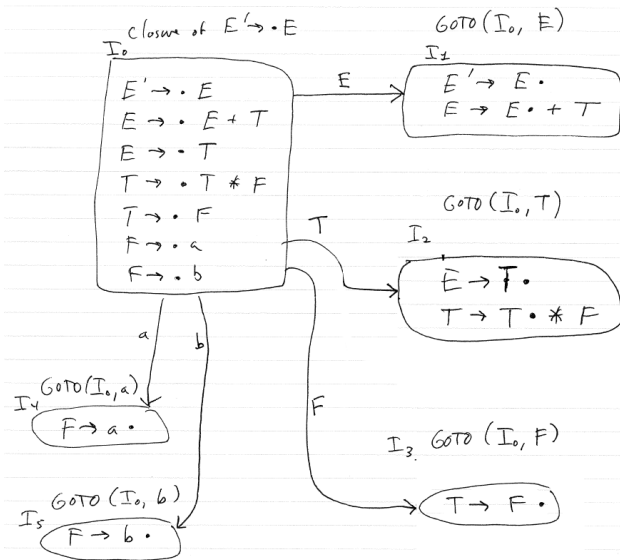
Closure of $E' \to \cdot E$

$I_0$

$E' \to \cdot E$
$E \to \cdot E + T$
$E \to \cdot T$
$T \to \cdot T * F$
$T \to \cdot F$
$F \to \cdot a$
$F \to \cdot b$

E

GOTO($I_0$, E)

$I_1$

$E' \to E \cdot$
$E \to E \cdot + T$

T

GOTO($I_0$, T)

$I_2$

$E \to T \cdot$
$T \to T \cdot * F$

a

b

F

$I_4$ GOTO($I_0$, a)

$F \to a \cdot$

$I_3$ GOTO ($I_0$, F)

$T \to F \cdot$

GOTO ($I_0$, b)

$I_5$

$F \to b \cdot$